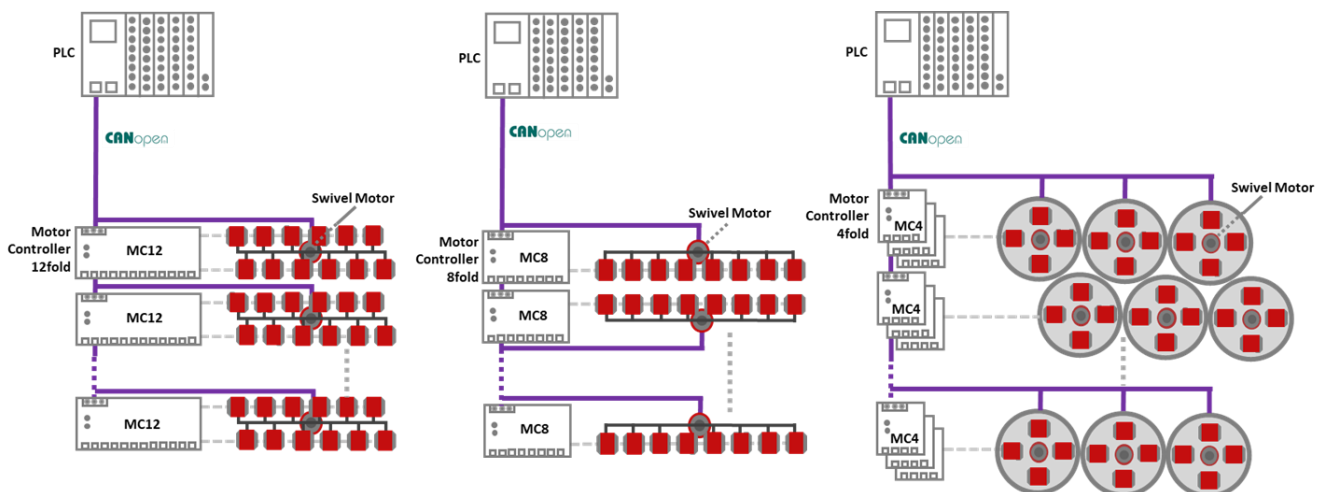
PLC

CANopen

Motor Controller 12fold

MC12

Swivel Motor

MC12

MC12

PLC

CANopen

Motor Controller 8fold

MC8

Swivel Motor

MC8

MC8

PLC

CANopen

Motor Controller 4fold

MC4

Swivel Motor

MC4

MC4